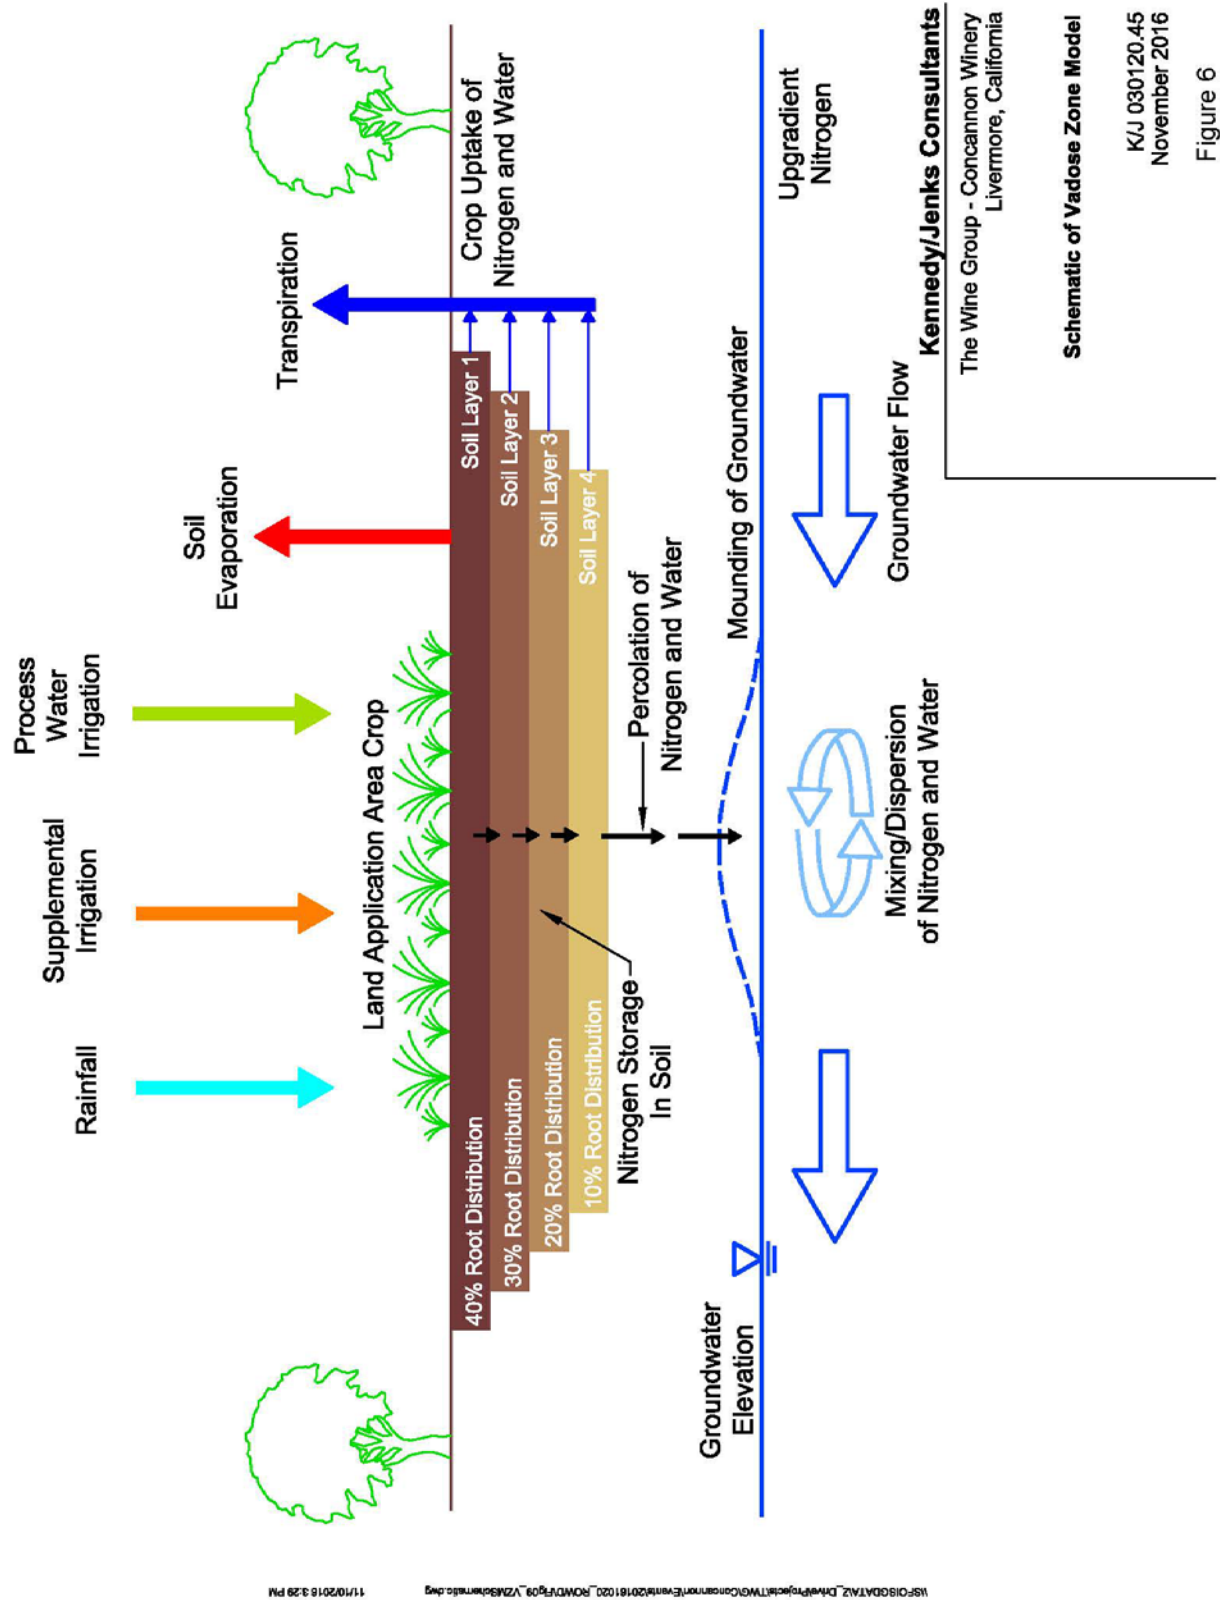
Rainfall

Supplemental Irrigation

Process Water Irrigation

Soil Evaporation

Transpiration

Crop Uptake of Nitrogen and Water

Land Application Area Crop

Soil Layer 1

Soil Layer 2

Soil Layer 3

Soil Layer 4

40% Root Distribution

30% Root Distribution

20% Root Distribution

10% Root Distribution

Nitrogen Storage In Soil

Percolation of Nitrogen and Water

Mounding of Groundwater

Groundwater Elevation

Upgradient Nitrogen

Groundwater Flow

Mixing/Dispersion of Nitrogen and Water

Kennedy/Jenks Consultants

The Wine Group - Concannon Winery
Livermore, California

Schematic of Vadose Zone Model

K/J 030120.45
November 2016

Figure 6

\\SFO\GISDATA\Z_Drive\Projects\TWG\Concannon\Events\20161020_ROWD\Fig06_VZMSchematic.dwg

11/10/2016 3:29 PM